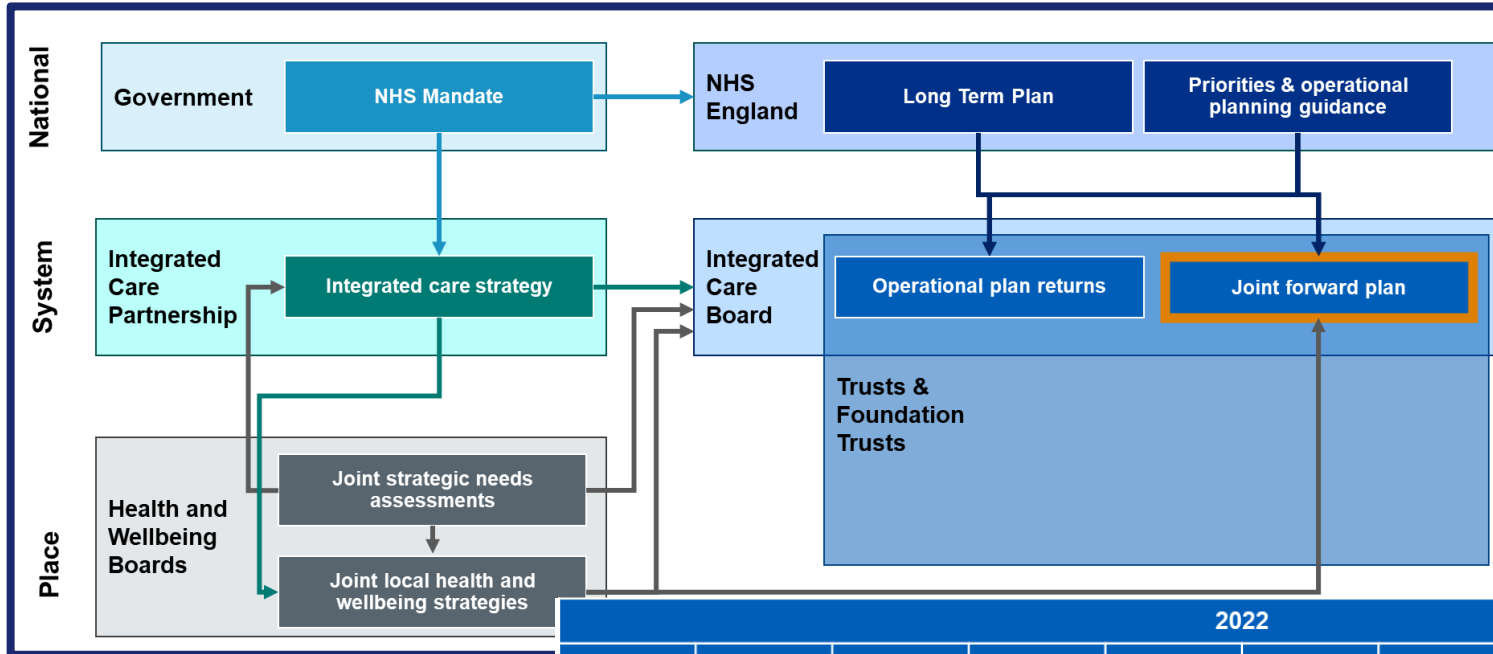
National

Government

NHS Mandate

NHS England

Long Term Plan

Priorities & operational planning guidance

System

Integrated Care Partnership

Integrated care strategy

Integrated Care Board

Operational plan returns

Joint forward plan

Trusts & Foundation Trusts

Place

Health and Wellbeing Boards

Joint strategic needs assessments

Joint local health and wellbeing strategies

2022